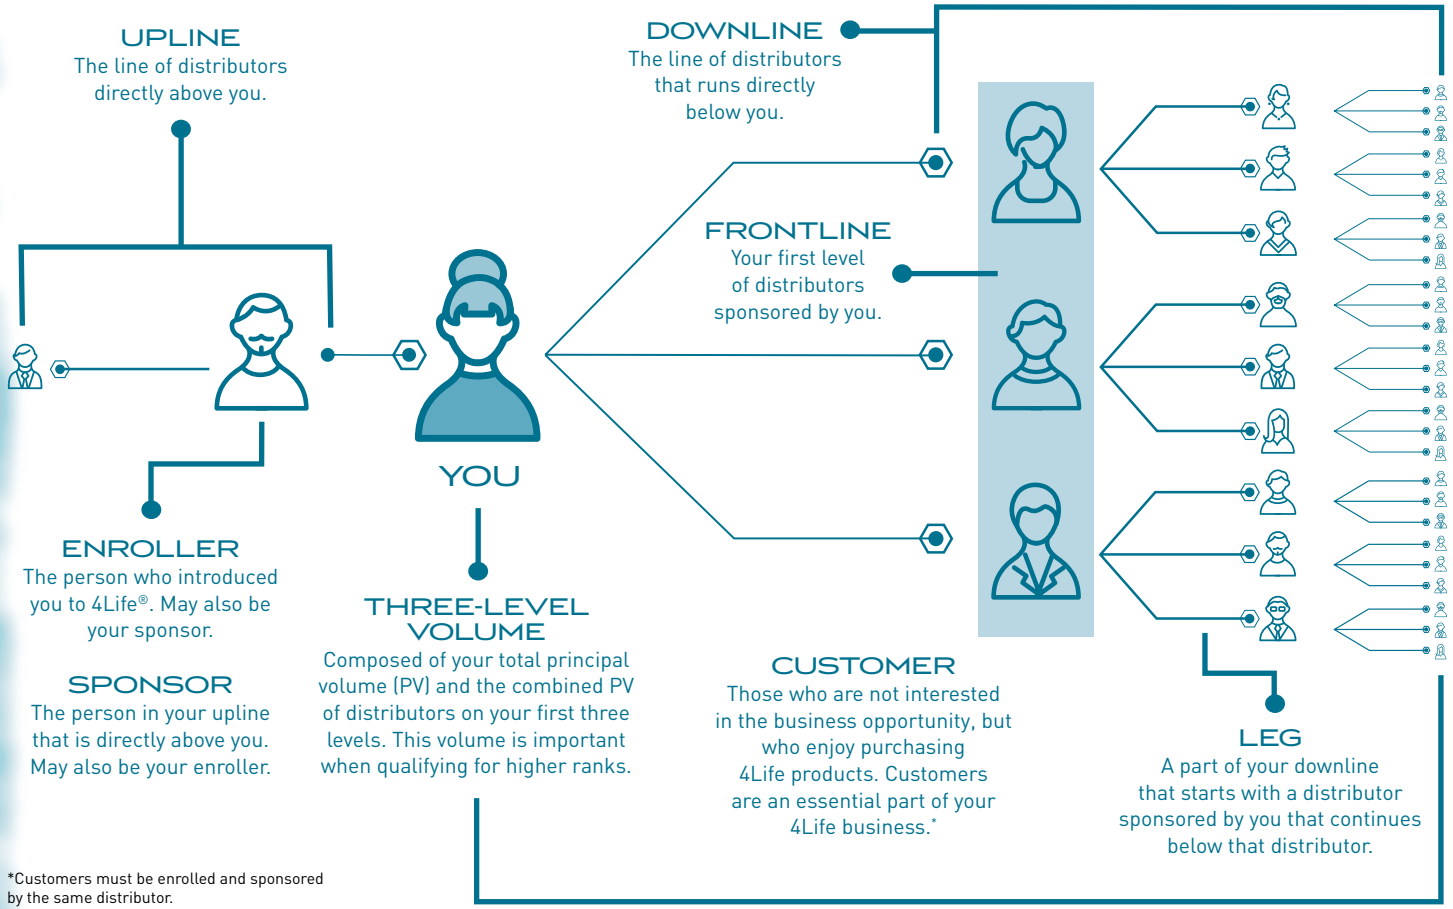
UPLINE
The line of distributors directly above you.

DOWNLINE
The line of distributors that runs directly below you.

FRONTLINE
Your first level of distributors sponsored by you.

YOU

ENROLLER
The person who introduced you to 4Life®. May also be your sponsor.

SPONSOR
The person in your upline that is directly above you. May also be your enroller.

THREE-LEVEL VOLUME
Composed of your total principal volume (PV) and the combined PV of distributors on your first three levels. This volume is important when qualifying for higher ranks.

CUSTOMER
Those who are not interested in the business opportunity, but who enjoy purchasing 4Life products. Customers are an essential part of your 4Life business.*

LEG
A part of your downline that starts with a distributor sponsored by you that continues below that distributor.

*Customers must be enrolled and sponsored by the same distributor.